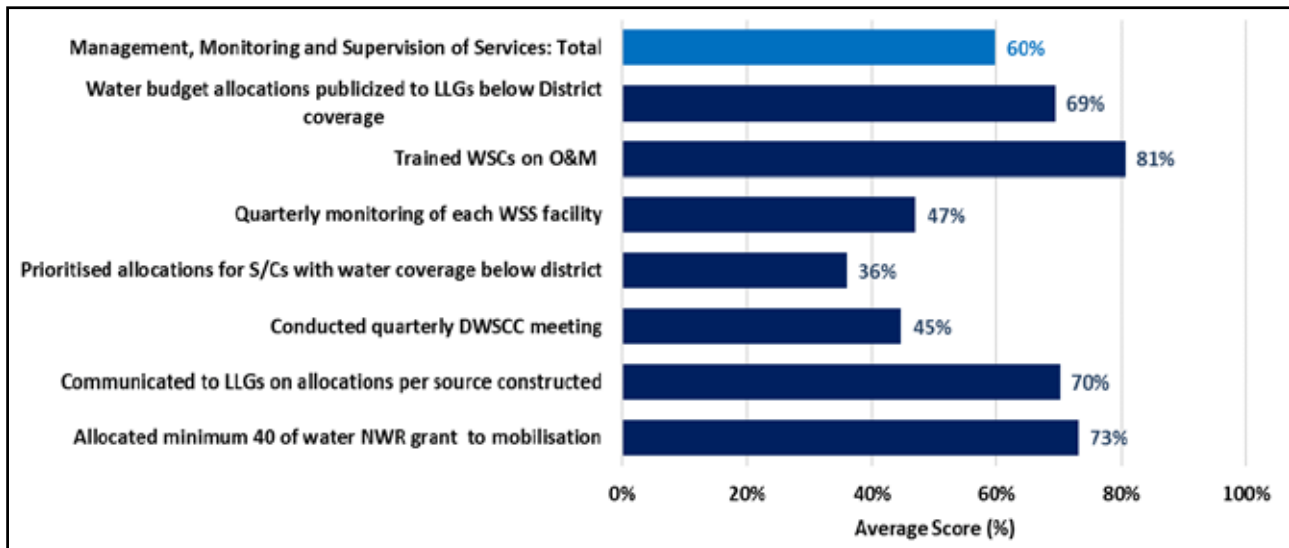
Management, Monitoring and Supervision of Services: Total 60%
Water budget allocations publicized to LLGs below District coverage 69%
Trained WSCs on O&M 81%
Quarterly monitoring of each WSS facility 47%
Prioritised allocations for S/Cs with water coverage below district 36%
Conducted quarterly DWSCC meeting 45%
Communicated to LLGs on allocations per source constructed 70%
Allocated minimum 40 of water NWR grant to mobilisation 73%

0% 20% 40% 60% 80% 100%
Average Score (%)